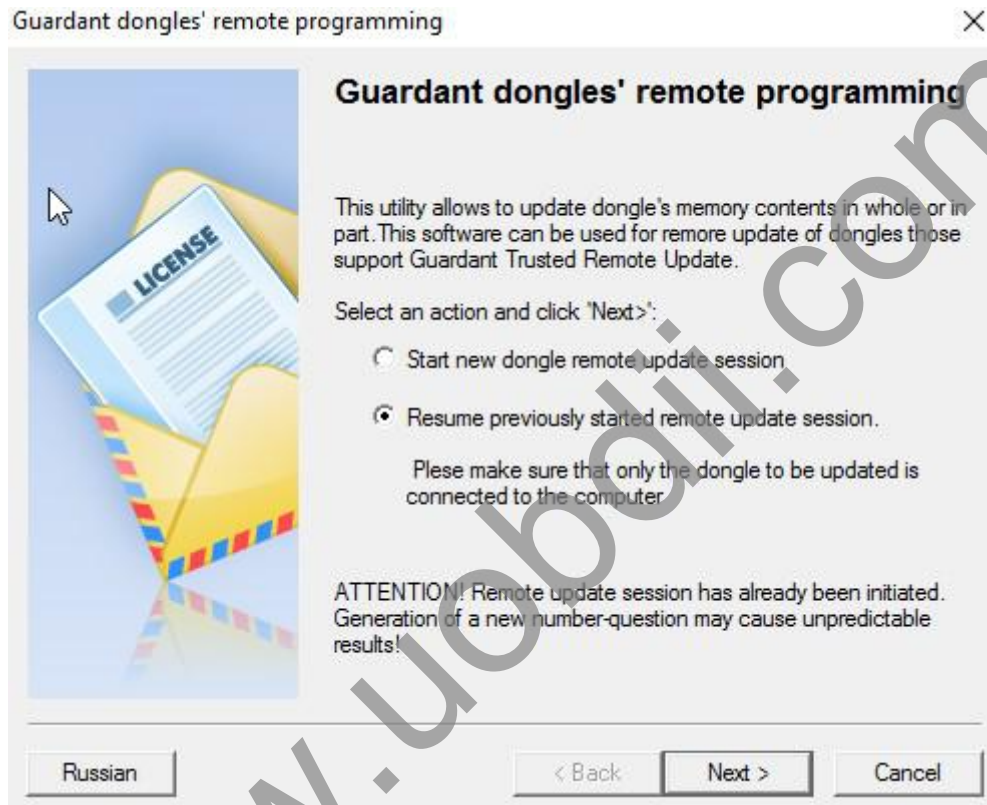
Guardant dongles' remote programming

×

LICENSE

Guardant dongles' remote programming

This utility allows to update dongle's memory contents in whole or in part.This software can be used for remore update of dongles those support Guardant Trusted Remote Update.

Select an action and click 'Next>':

Start new dongle remote update session

Resume previously started remote update session.

Plese make sure that only the dongle to be updated is connected to the computer

ATTENTION! Remote update session has already been initiated. Generation of a new number-question may cause unpredictable results!

w.uobdii.com

Russian

< Back

Next >

Cancel